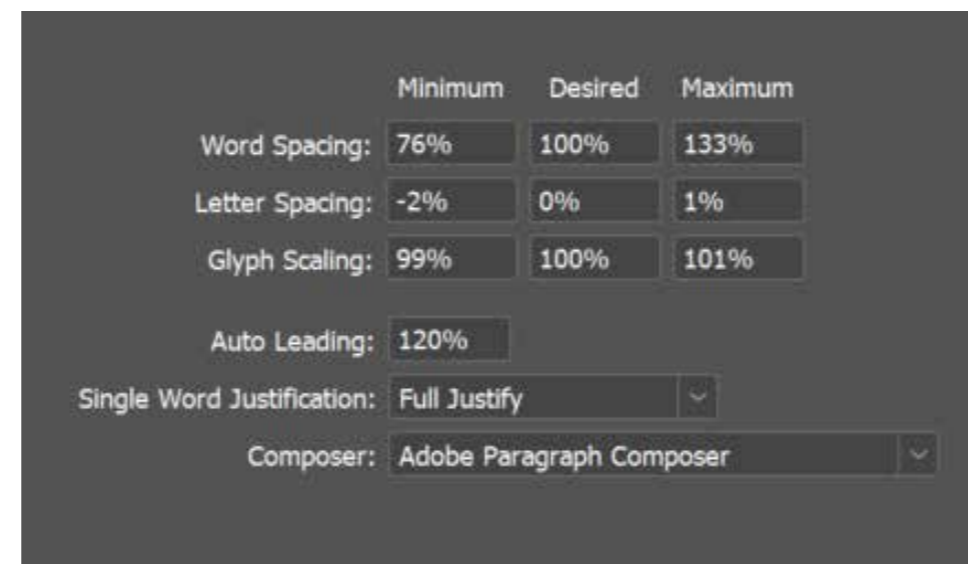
| | Minimum | Desired | Maximum |
|---|---|---|---|
| Word Spacing: | 76% | 100% | 133% |
| Letter Spacing: | -2% | 0% | 1% |
| Glyph Scaling: | 99% | 100% | 101% |

Auto Leading: 120%

Single Word Justification: Full Justify

Composer: Adobe Paragraph Composer